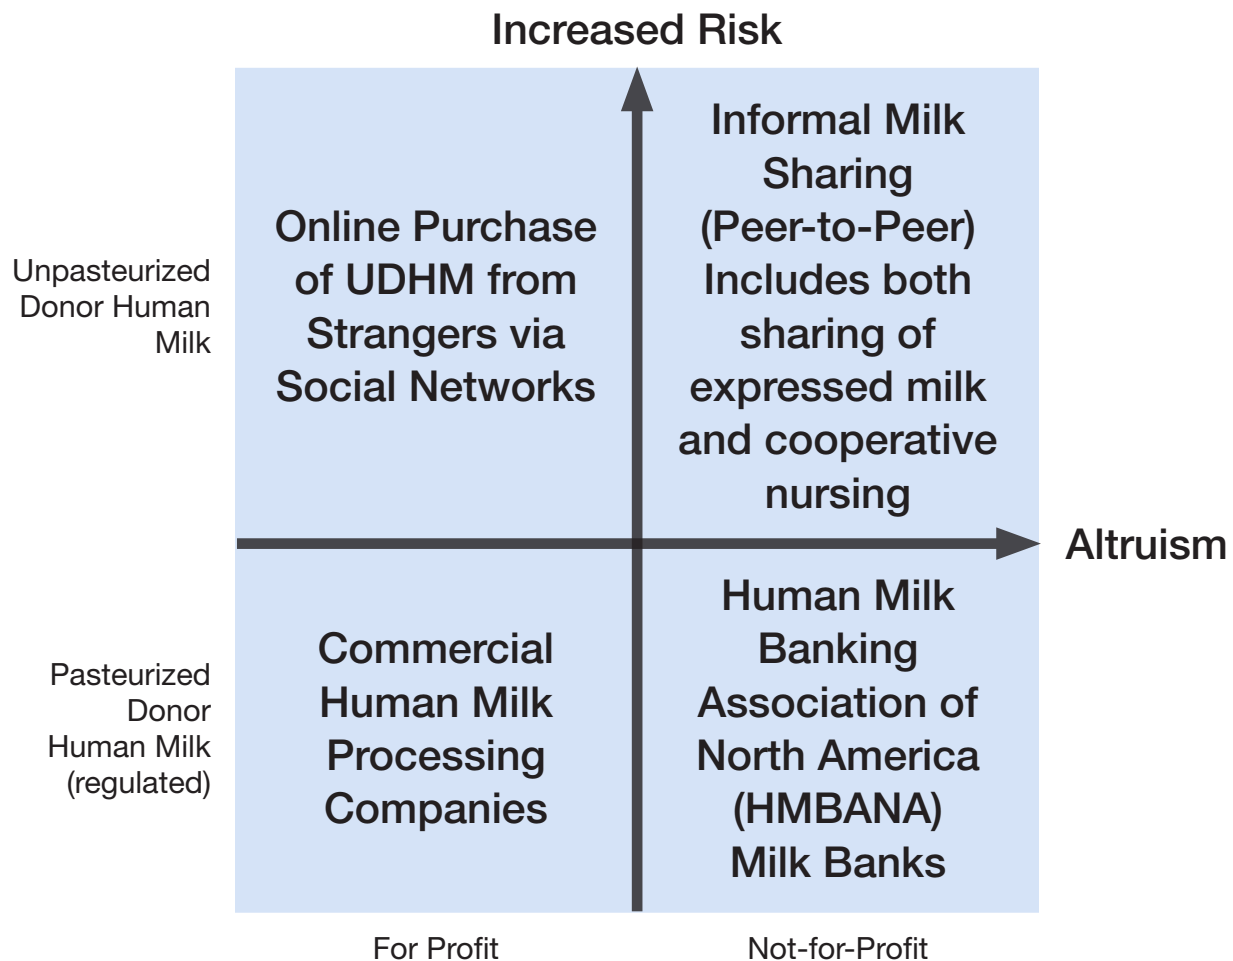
Increased Risk

Unpasteurized Donor Human Milk

Online Purchase of UDHM from Strangers via Social Networks

Informal Milk Sharing (Peer-to-Peer) Includes both sharing of expressed milk and cooperative nursing

Altruism

Pasteurized Donor Human Milk (regulated)

Commercial Human Milk Processing Companies

Human Milk Banking Association of North America (HMBANA) Milk Banks

For Profit

Not-for-Profit